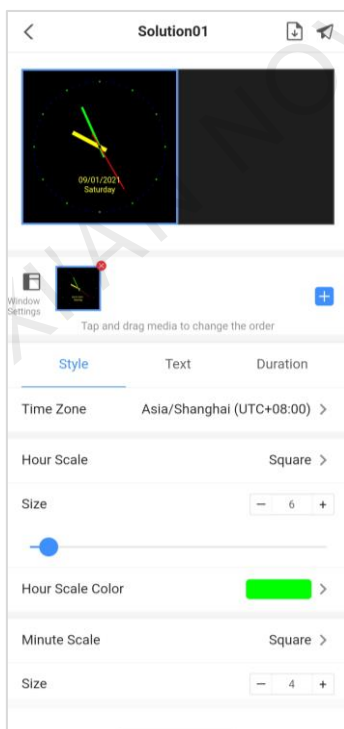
Solution01

09/01/2021
Saturday

Window Settings

Tap and drag media to change the order

Style
Text
Duration

Time Zone
Asia/Shanghai (UTC+08:00)

Hour Scale
Square

Size
−
6
+

Hour Scale Color

Minute Scale
Square

Size
−
4
+